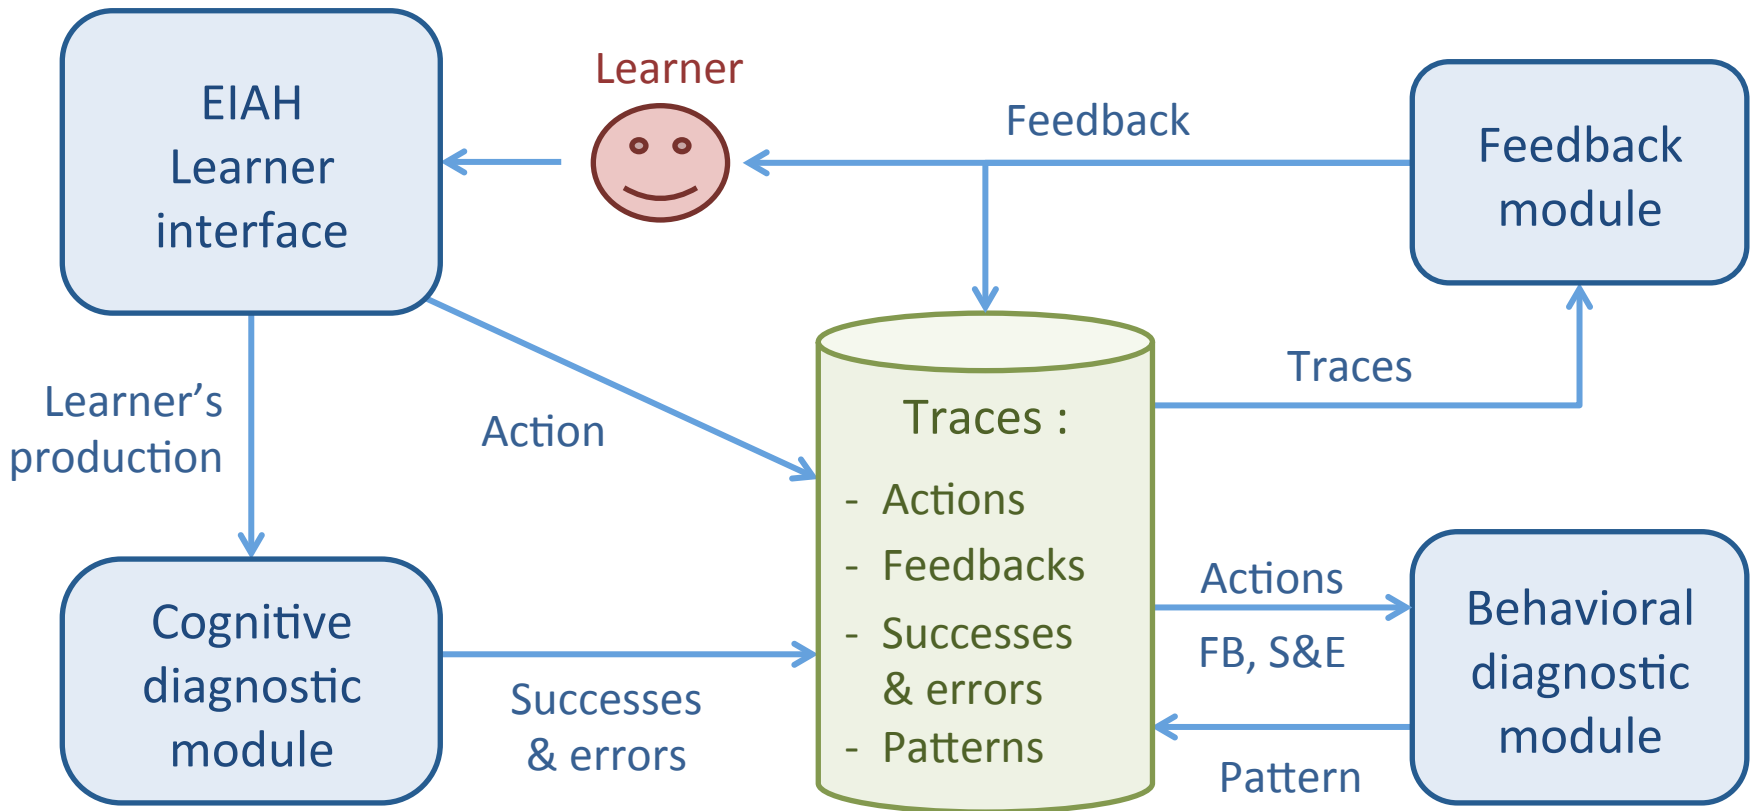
EIAH
Learner
interface

Learner

Feedback

Feedback
module

Learner's
production

Action

Traces :
- Actions
- Feedbacks
- Successes
& errors
- Patterns

Traces

Actions

FB, S&E

Pattern

Behavioral
diagnostic
module

Cognitive
diagnostic
module

Successes
& errors